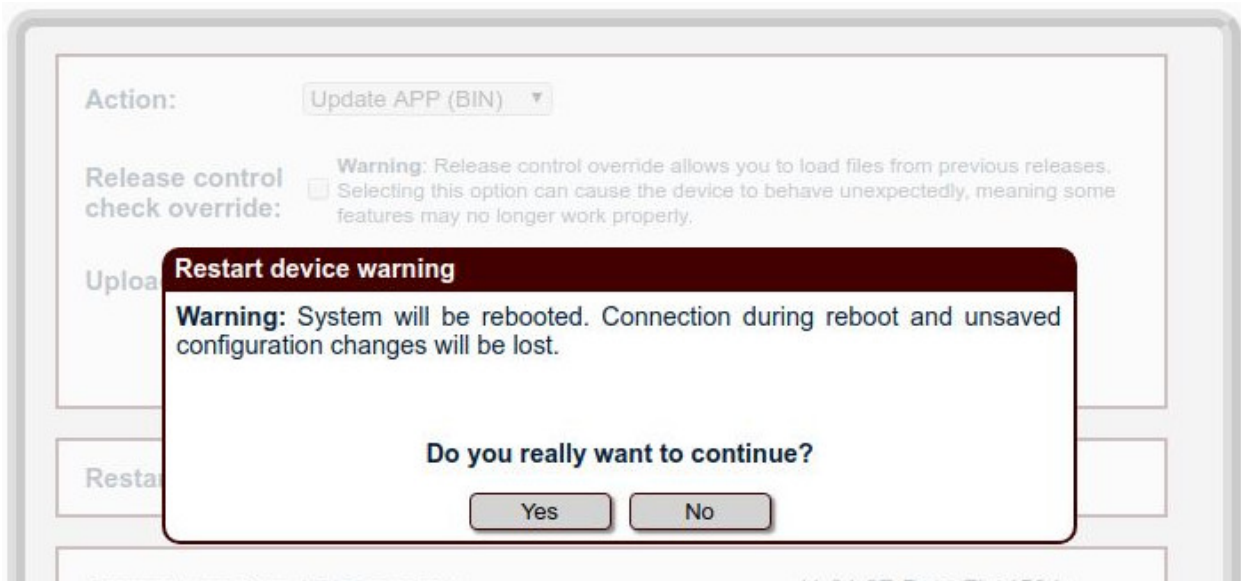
Action: Update APP (BIN)

Release control check override: Warning: Release control override allows you to load files from previous releases. Selecting this option can cause the device to behave unexpectedly, meaning some features may no longer work properly.

Uploa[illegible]

Restart device warning

Warning: System will be rebooted. Connection during reboot and unsaved configuration changes will be lost.

Do you really want to continue?

Yes No

Resta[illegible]

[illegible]